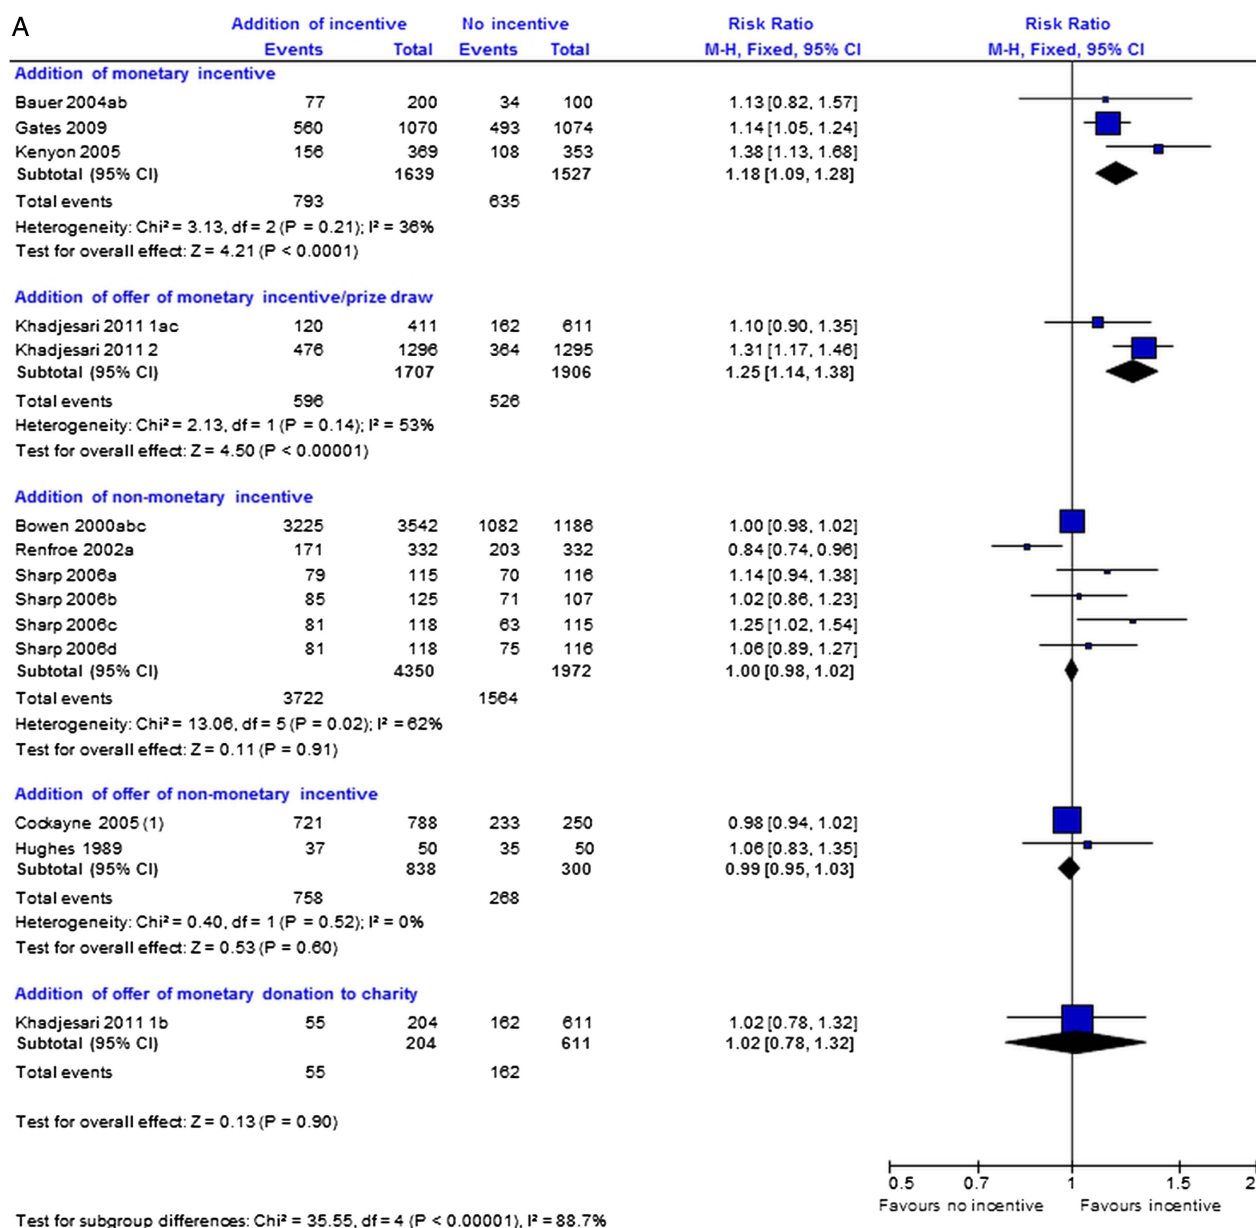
A

| | Addition of incentive Events | Total | No incentive Events | Total | Risk Ratio M-H, Fixed, 95% CI | Risk Ratio M-H, Fixed, 95% CI |
|---|---|---|---|---|---|---|
| **Addition of monetary incentive** | | | | | | |
| Bauer 2004ab | 77 | 200 | 34 | 100 | 1.13 [0.82, 1.57] | |
| Gates 2009 | 560 | 1070 | 493 | 1074 | 1.14 [1.05, 1.24] | |
| Kenyon 2005 | 156 | 369 | 108 | 353 | 1.38 [1.13, 1.68] | |
| Subtotal (95% CI) | | 1639 | | 1527 | 1.18 [1.09, 1.28] | |
| Total events | 793 | | 635 | | | |
| Heterogeneity: Chi² = 3.13, df = 2 (P = 0.21); I² = 36% | | | | | | |
| Test for overall effect: Z = 4.21 (P < 0.0001) | | | | | | |
| **Addition of offer of monetary incentive/prize draw** | | | | | | |
| Khadjesari 2011 1ac | 120 | 411 | 162 | 611 | 1.10 [0.90, 1.35] | |
| Khadjesari 2011 2 | 476 | 1296 | 364 | 1295 | 1.31 [1.17, 1.46] | |
| Subtotal (95% CI) | | 1707 | | 1906 | 1.25 [1.14, 1.38] | |
| Total events | 596 | | 526 | | | |
| Heterogeneity: Chi² = 2.13, df = 1 (P = 0.14); I² = 53% | | | | | | |
| Test for overall effect: Z = 4.50 (P < 0.00001) | | | | | | |
| **Addition of non-monetary incentive** | | | | | | |
| Bowen 2000abc | 3225 | 3542 | 1082 | 1186 | 1.00 [0.98, 1.02] | |
| Renfroe 2002a | 171 | 332 | 203 | 332 | 0.84 [0.74, 0.96] | |
| Sharp 2006a | 79 | 115 | 70 | 116 | 1.14 [0.94, 1.38] | |
| Sharp 2006b | 85 | 125 | 71 | 107 | 1.02 [0.86, 1.23] | |
| Sharp 2006c | 81 | 118 | 63 | 115 | 1.25 [1.02, 1.54] | |
| Sharp 2006d | 81 | 118 | 75 | 116 | 1.06 [0.89, 1.27] | |
| Subtotal (95% CI) | | 4350 | | 1972 | 1.00 [0.98, 1.02] | |
| Total events | 3722 | | 1564 | | | |
| Heterogeneity: Chi² = 13.06, df = 5 (P = 0.02); I² = 62% | | | | | | |
| Test for overall effect: Z = 0.11 (P = 0.91) | | | | | | |
| **Addition of offer of non-monetary incentive** | | | | | | |
| Cockayne 2005 (1) | 721 | 788 | 233 | 250 | 0.98 [0.94, 1.02] | |
| Hughes 1989 | 37 | 50 | 35 | 50 | 1.06 [0.83, 1.35] | |
| Subtotal (95% CI) | | 838 | | 300 | 0.99 [0.95, 1.03] | |
| Total events | 758 | | 268 | | | |
| Heterogeneity: Chi² = 0.40, df = 1 (P = 0.52); I² = 0% | | | | | | |
| Test for overall effect: Z = 0.53 (P = 0.60) | | | | | | |
| **Addition of offer of monetary donation to charity** | | | | | | |
| Khadjesari 2011 1b | 55 | 204 | 162 | 611 | 1.02 [0.78, 1.32] | |
| Subtotal (95% CI) | | 204 | | 611 | 1.02 [0.78, 1.32] | |
| Total events | 55 | | 162 | | | |
| Test for overall effect: Z = 0.13 (P = 0.90) | | | | | | |

0.5 0.7 1 1.5 2
Favours no incentive Favours incentive

Test for subgroup differences: Chi² = 35.55, df = 4 (P < 0.00001), I² = 88.7%